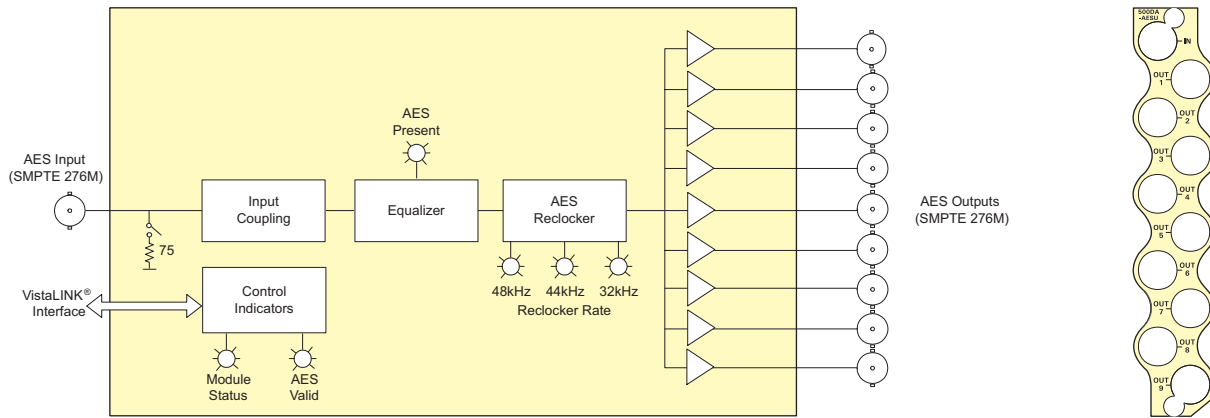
AES Input
(SMPTE 276M)

75

VistaLINK®
Interface

Input
Coupling

AES
Present

Equalizer

AES
Reclocker

48kHz 44kHz 32kHz
Reclocker Rate

Control
Indicators

Module
Status

AES
Valid

AES Outputs
(SMPTE 276M)

500DA
-AESU

IN

OUT
1

OUT
2

OUT
3

OUT
4

OUT
5

OUT
6

OUT
7

OUT
8

OUT
9